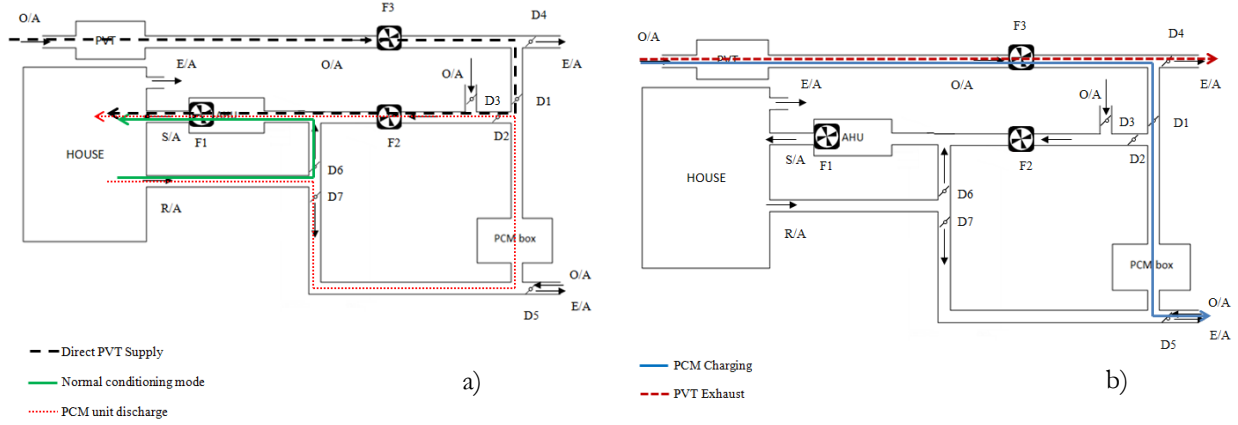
O/A
PVT
F3
D4
E/A
O/A
E/A
O/A
D3
D1
S/A
F1
F2
D2
HOUSE
D6
D7
R/A
PCM box
O/A
E/A
D5

Direct PVT Supply
Normal conditioning mode
PCM unit discharge

a)

O/A
PVT
F3
D4
E/A
E/A
O/A
O/A
AHU
D3
D1
S/A
F1
F2
D2
HOUSE
D6
D7
R/A
PCM box
O/A
E/A
D5

PCM Charging
PVT Exhaust

b)